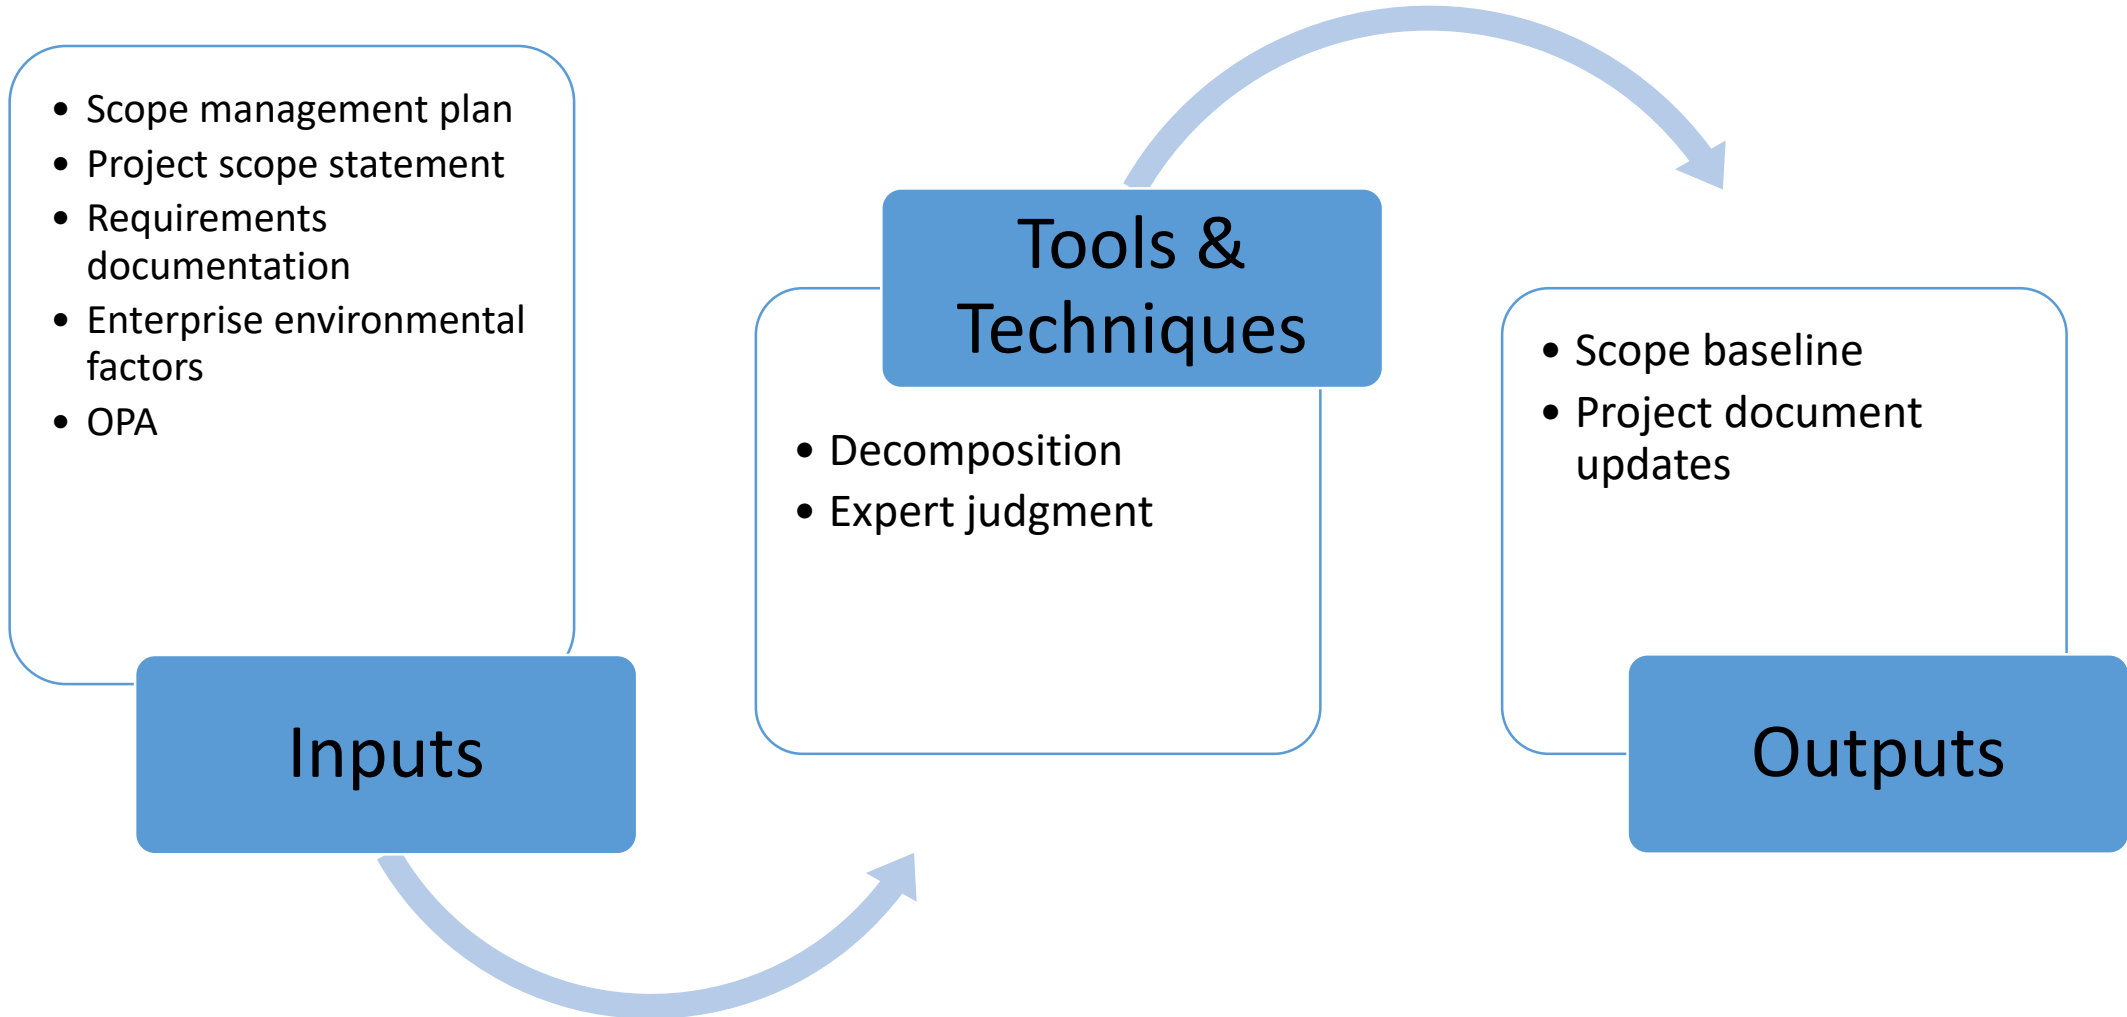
- Scope management plan
- Project scope statement
- Requirements documentation
- Enterprise environmental factors
- OPA

Inputs

Tools & Techniques

- Decomposition
- Expert judgment

- Scope baseline
- Project document updates

Outputs